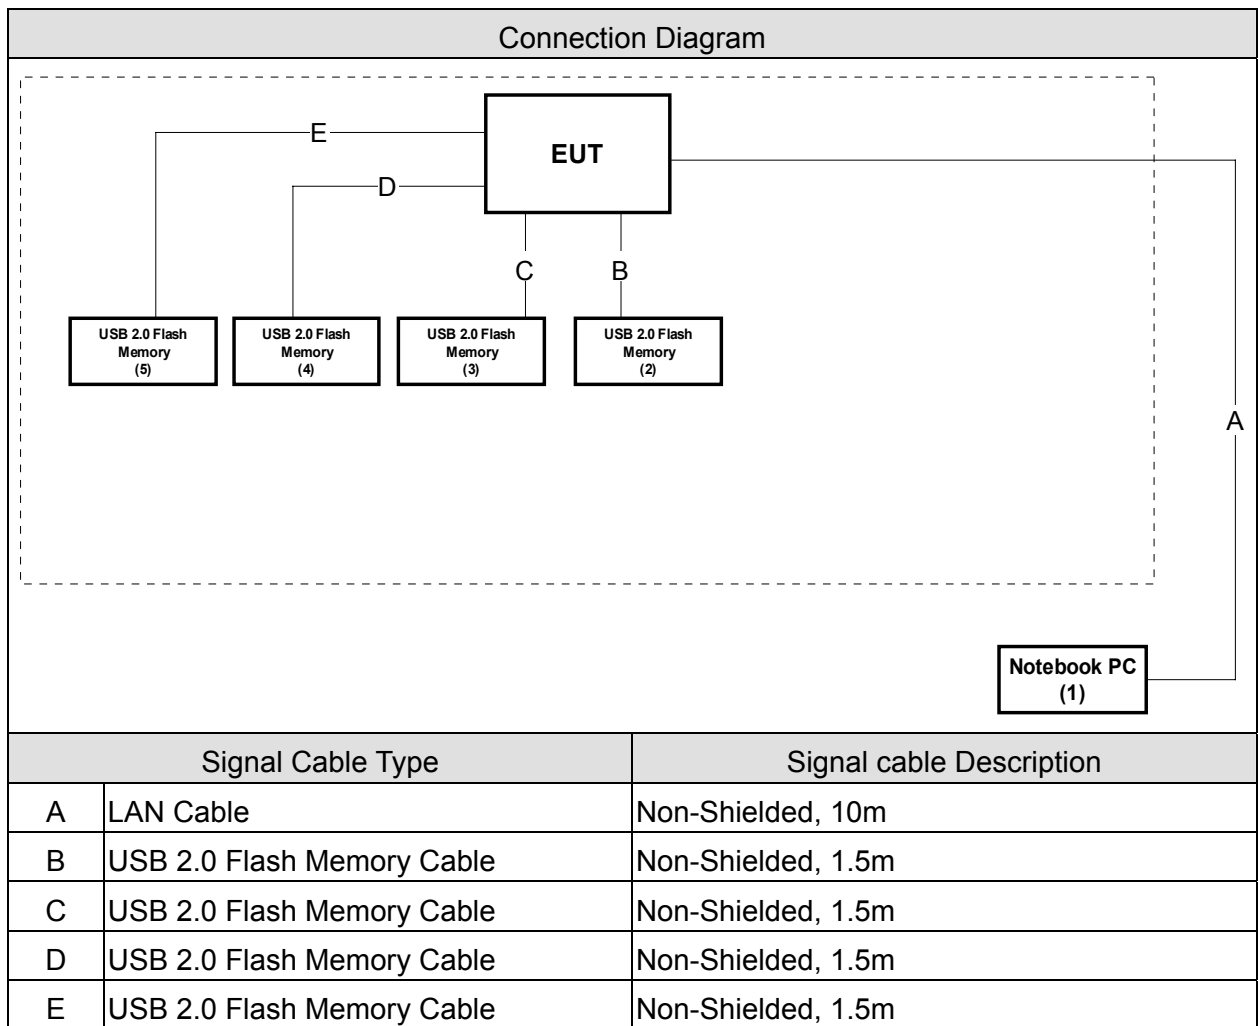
Connection Diagram

E

D

EUT

C

B

USB 2.0 Flash Memory (5)

USB 2.0 Flash Memory (4)

USB 2.0 Flash Memory (3)

USB 2.0 Flash Memory (2)

A

Notebook PC (1)

| Signal Cable Type | | Signal cable Description |
|---|---|---|
| A | LAN Cable | Non-Shielded, 10m |
| B | USB 2.0 Flash Memory Cable | Non-Shielded, 1.5m |
| C | USB 2.0 Flash Memory Cable | Non-Shielded, 1.5m |
| D | USB 2.0 Flash Memory Cable | Non-Shielded, 1.5m |
| E | USB 2.0 Flash Memory Cable | Non-Shielded, 1.5m |